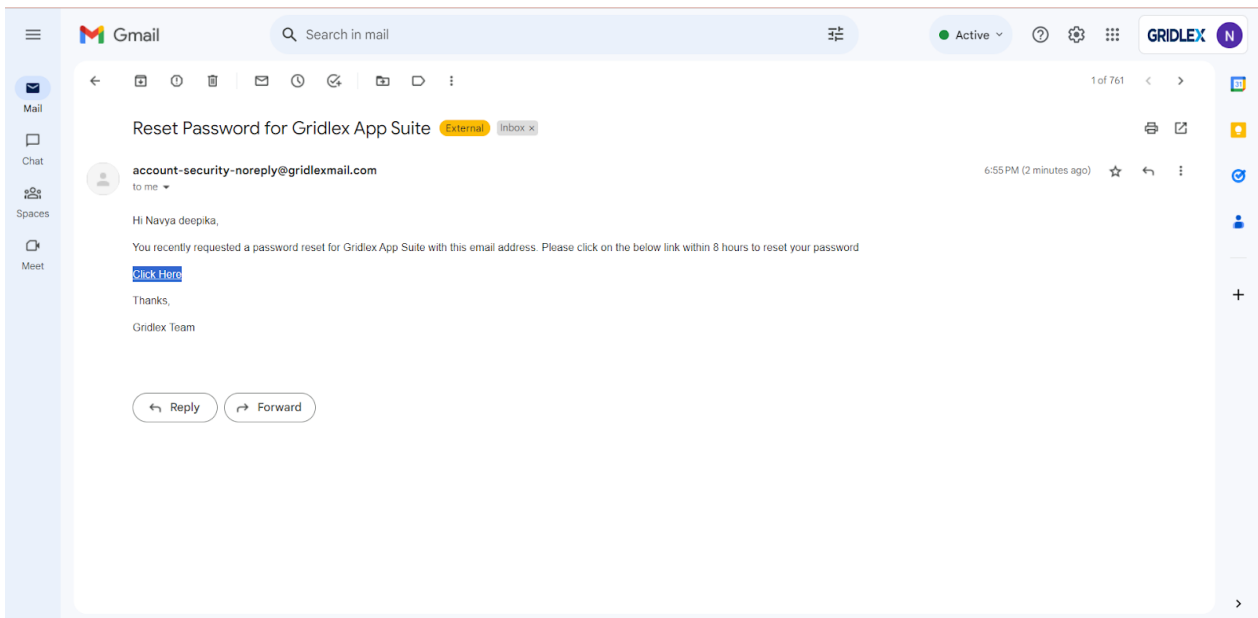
Gmail

Search in mail

Active

GRIDLEX N

Mail

Chat

Spaces

Meet

1 of 761

Reset Password for Gridlex App Suite External Inbox ×

account-security-noreply@gridlexmail.com
to me

6:55 PM (2 minutes ago)

Hi Navya deepika,

You recently requested a password reset for Gridlex App Suite with this email address. Please click on the below link within 8 hours to reset your password

Click Here

Thanks,

Gridlex Team

Reply Forward